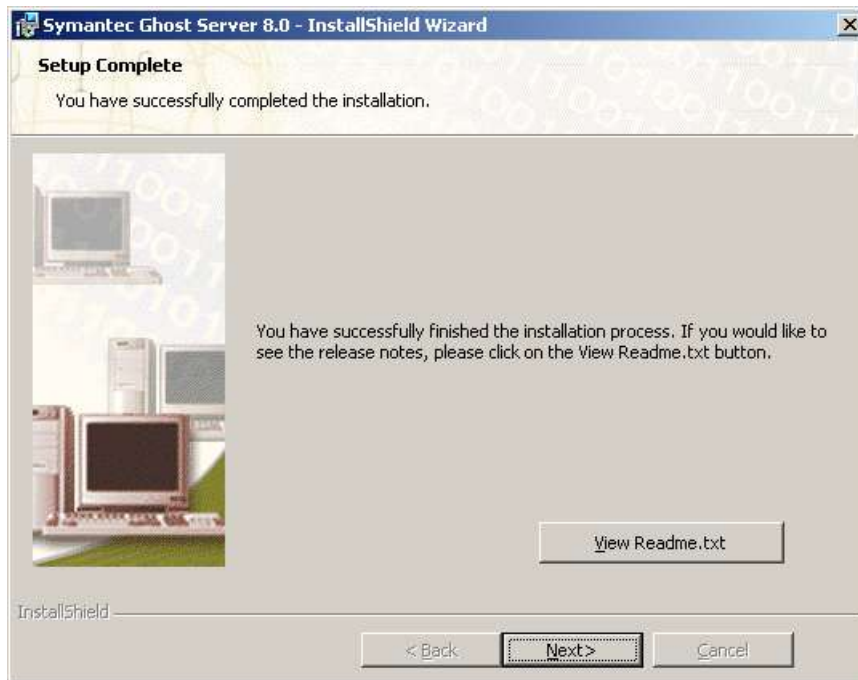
Symantec Ghost Server 8.0 - InstallShield Wizard

Setup Complete

You have successfully completed the installation.

You have successfully finished the installation process. If you would like to see the release notes, please click on the View Readme.txt button.

View Readme.txt

InstallShield

< Back

Next>

Cancel